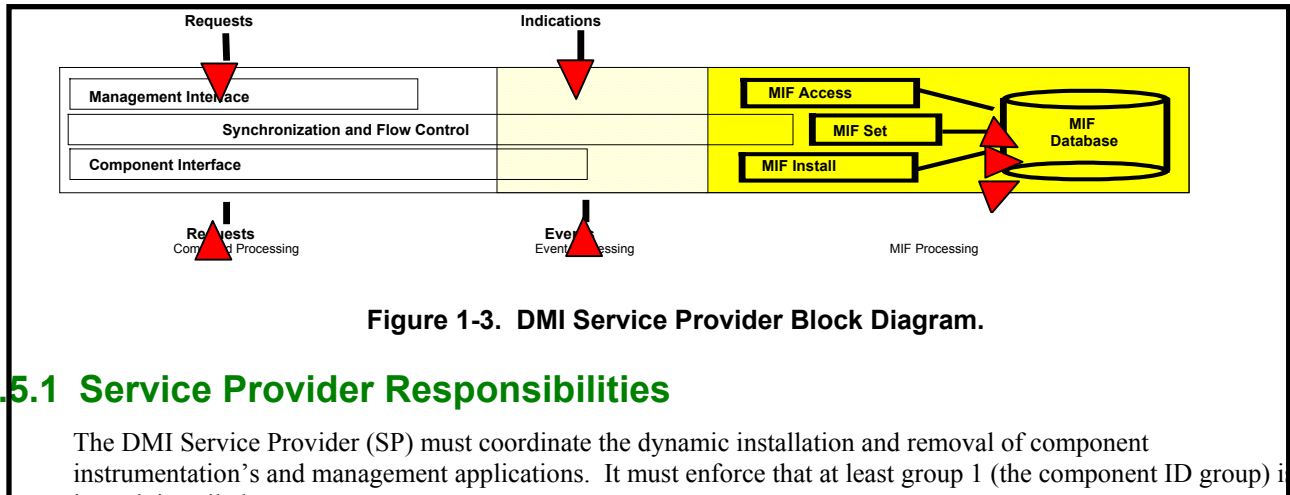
Requests

Indications

Management Interface

Synchronization and Flow Control

Component Interface

MIF Access

MIF Set

MIF Install

MIF Database

Requests
Command Processing

Events
Event Processing

MIF Processing

Figure 1-3. DMI Service Provider Block Diagram.

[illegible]5.1 Service Provider Responsibilities

The DMI Service Provider (SP) must coordinate the dynamic installation and removal of component instrumentation's and management applications. It must enforce that at least group 1 (the component ID group) i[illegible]